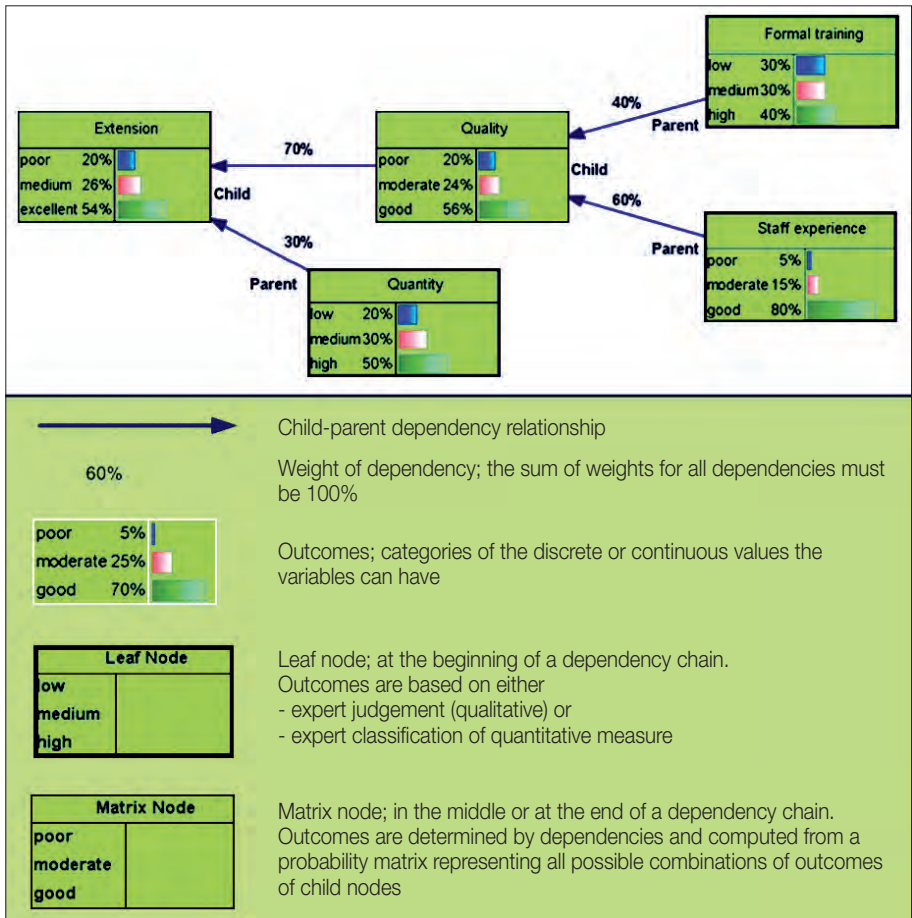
Formal training

| low | 30% |
|---|---|
| medium | 30% |
| high | 40% |

40%

Parent

Extension

| poor | 20% |
|---|---|
| medium | 26% |
| excellent | 54% |

70%

Quality

| poor | 20% |
|---|---|
| moderate | 24% |
| good | 56% |

Child

Child

60%

Staff experience

| poor | 5% |
|---|---|
| moderate | 15% |
| good | 80% |

Parent

30%

Parent

Quantity

| low | 20% |
|---|---|
| medium | 30% |
| high | 50% |

Child-parent dependency relationship

60%

Weight of dependency; the sum of weights for all dependencies must be 100%

| poor | 5% |
|---|---|
| moderate | 25% |
| good | 70% |

Outcomes; categories of the discrete or continuous values the variables can have

Leaf Node

low
medium
high

Leaf node; at the beginning of a dependency chain.
Outcomes are based on either
- expert judgement (qualitative) or
- expert classification of quantitative measure

Matrix Node

poor
moderate
good

Matrix node; in the middle or at the end of a dependency chain.
Outcomes are determined by dependencies and computed from a probability matrix representing all possible combinations of outcomes of child nodes